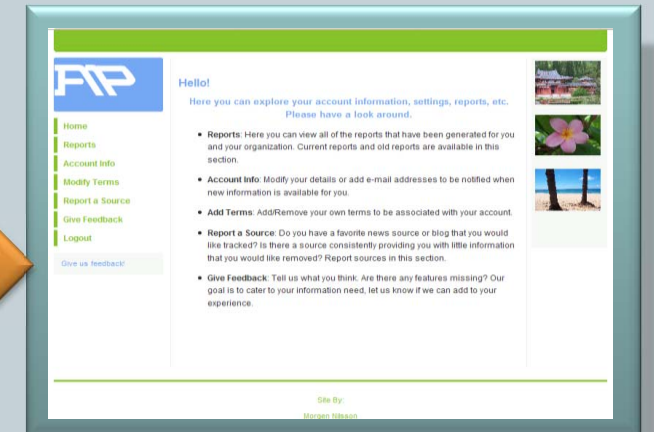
FIP

Home
Reports
Account Info
Modify Terms
Report a Source
Give Feedback
Logout

Give us feedback!

Hello!

Here you can explore your account information, settings, reports, etc. Please have a look around.

- **Reports**: Here you can view all of the reports that have been generated for you and your organization. Current reports and old reports are available in this section.
- **Account Info**: Modify your details or add e-mail addresses to be notified when new information is available for you.
- **Add Terms**: Add/Remove your own terms to be associated with your account.
- **Report a Source**: Do you have a favorite news source or blog that you would like tracked? Is there a source consistently providing you with little information that you would like removed? Report sources in this section.
- **Give Feedback**: Tell us what you think. Are there any features missing? Our goal is to cater to your information need, let us know if we can add to your experience.

Site By:
Morgan Nilsson